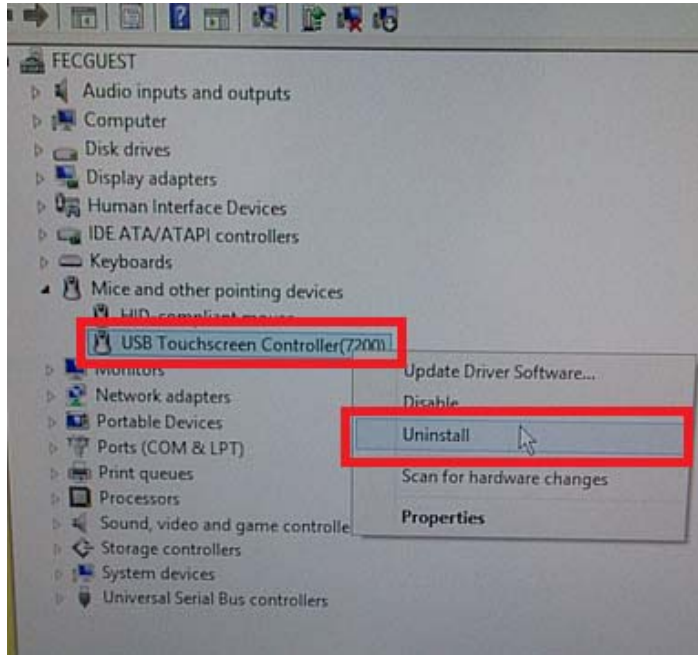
FECGUEST
Audio inputs and outputs
Computer
Disk drives
Display adapters
Human Interface Devices
IDE ATA/ATAPI controllers
Keyboards
Mice and other pointing devices
HID-compliant mouse
USB Touchscreen Controller(7200)
Monitors
Network adapters
Portable Devices
Ports (COM & LPT)
Print queues
Processors
Sound, video and game controlle
Storage controllers
System devices
Universal Serial Bus controllers

Update Driver Software...
Disable
Uninstall
Scan for hardware changes
Properties